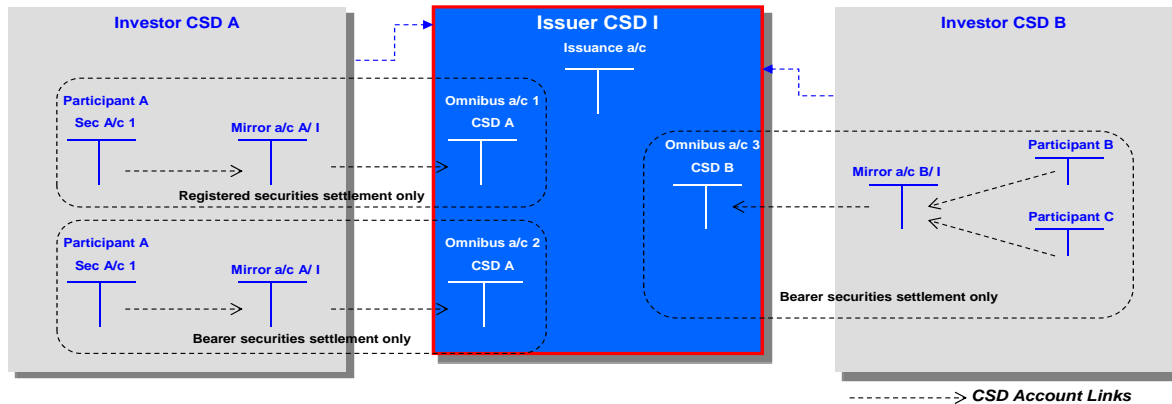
Investor CSD A

Issuer CSD I

Investor CSD B

Issuance a/c

Participant A

Sec A/c 1

Mirror a/c A/ I

Omnibus a/c 1

CSD A

Registered securities settlement only

Omnibus a/c 3

CSD B

Mirror a/c B/ I

Participant B

Participant C

Participant A

Sec A/c 1

Mirror a/c A/ I

Omnibus a/c 2

CSD A

Bearer securities settlement only

Bearer securities settlement only

CSD Account Links